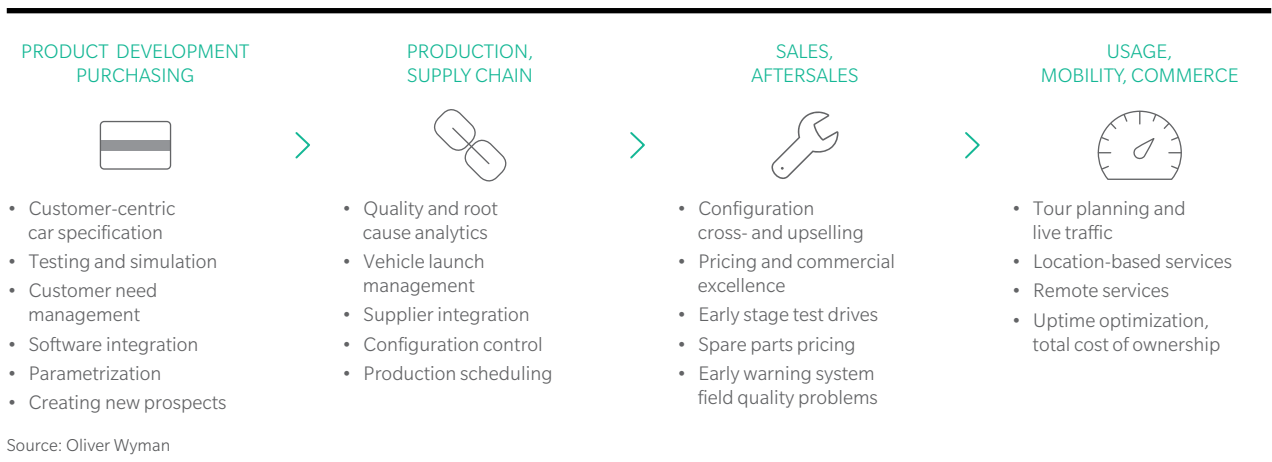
PRODUCT DEVELOPMENT PURCHASING

- Customer-centric car specification
- Testing and simulation
- Customer need management
- Software integration
- Parametrization
- Creating new prospects

PRODUCTION, SUPPLY CHAIN

- Quality and root cause analytics
- Vehicle launch management
- Supplier integration
- Configuration control
- Production scheduling

SALES, AFTERSALES

- Configuration cross- and upselling
- Pricing and commercial excellence
- Early stage test drives
- Spare parts pricing
- Early warning system field quality problems

USAGE, MOBILITY, COMMERCE

- Tour planning and live traffic
- Location-based services
- Remote services
- Uptime optimization, total cost of ownership

Source: Oliver Wyman